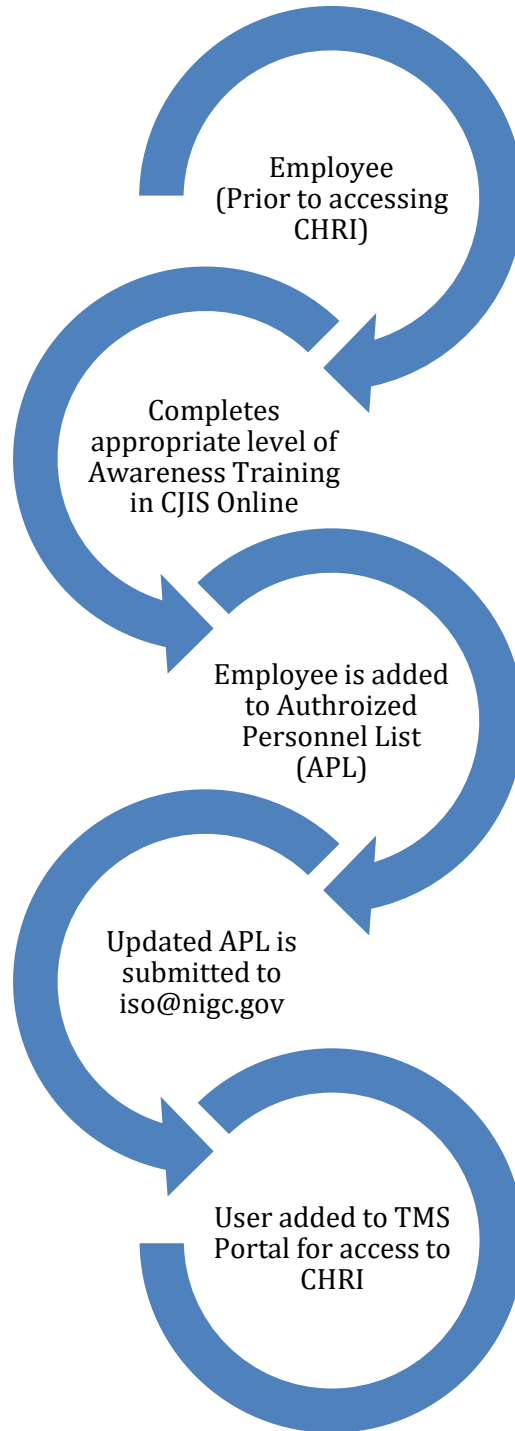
Employee (Prior to accessing CHRI)

Completes appropriate level of Awareness Training in CJIS Online

Employee is added to Authroized Personnel List (APL)

Updated APL is submitted to iso@nigc.gov

User added to TMS Portal for access to CHRI